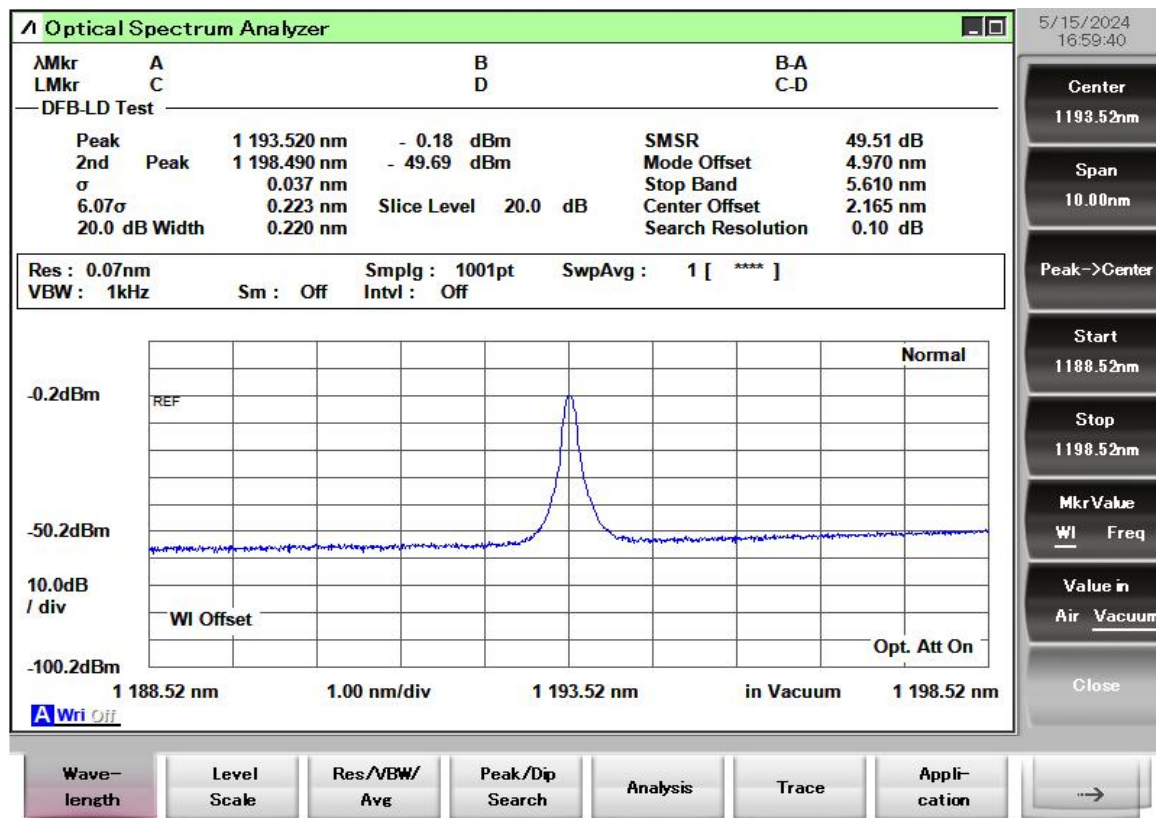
Optical Spectrum Analyzer

5/15/2024
16:59:40

λMkr A B B-A
LMkr C D C-D

DFB-LD Test

| | | | | | |
|---|---|---|---|---|---|
| Peak | 1 193.520 nm | - 0.18 dBm | | SMSR | 49.51 dB |
| 2nd Peak | 1 198.490 nm | - 49.69 dBm | | Mode Offset | 4.970 nm |
| σ | 0.037 nm | | | Stop Band | 5.610 nm |
| 6.07σ | 0.223 nm | Slice Level | 20.0 dB | Center Offset | 2.165 nm |
| 20.0 dB Width | 0.220 nm | | | Search Resolution | 0.10 dB |

Res : 0.07nm Smplg : 1001pt SwpAvg : 1 [ **** ]
VBW : 1kHz Sm : Off Intvl : Off

Normal
-0.2dBm
REF
-50.2dBm
10.0dB / div
Wl Offset
Opt. Att On
-100.2dBm
1 188.52 nm 1.00 nm/div 1 193.52 nm in Vacuum 1 198.52 nm
A Wri Off

Center
1193.52nm
Span
10.00nm
Peak->Center
Start
1188.52nm
Stop
1198.52nm
Mkr Value
Wl Freq
Value in
Air Vacuum
Close

Wave-length
Level Scale
Res/VBW/ Avg
Peak/Dip Search
Analysis
Trace
Appli-cation
→